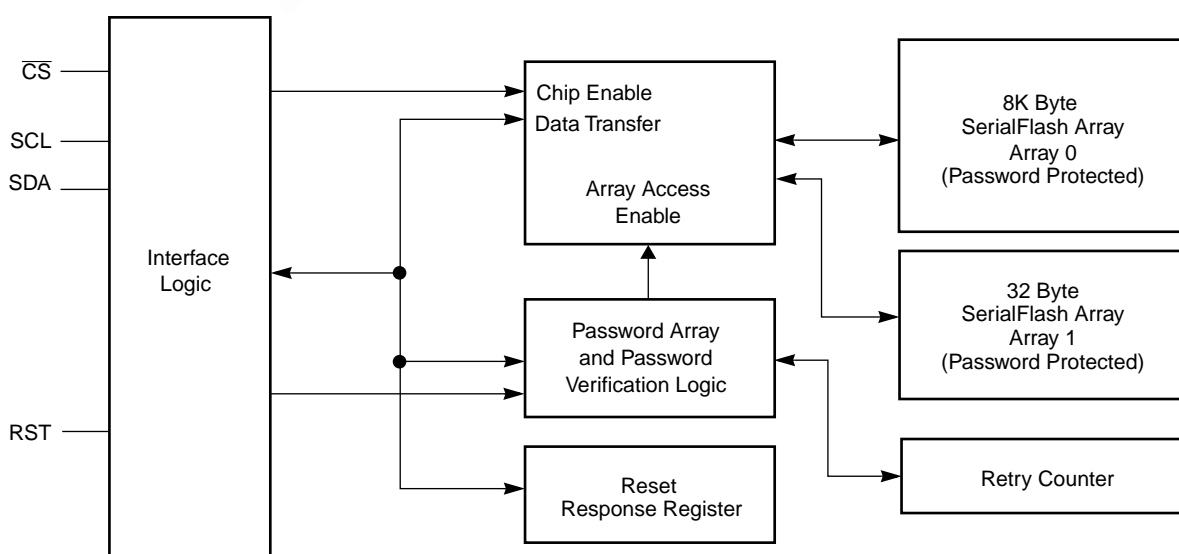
$\overline{CS}$

SCL

SDA

RST

Interface Logic

Chip Enable

Data Transfer

Array Access Enable

Password Array and Password Verification Logic

Reset Response Register

8K Byte SerialFlash Array Array 0 (Password Protected)

32 Byte SerialFlash Array Array 1 (Password Protected)

Retry Counter